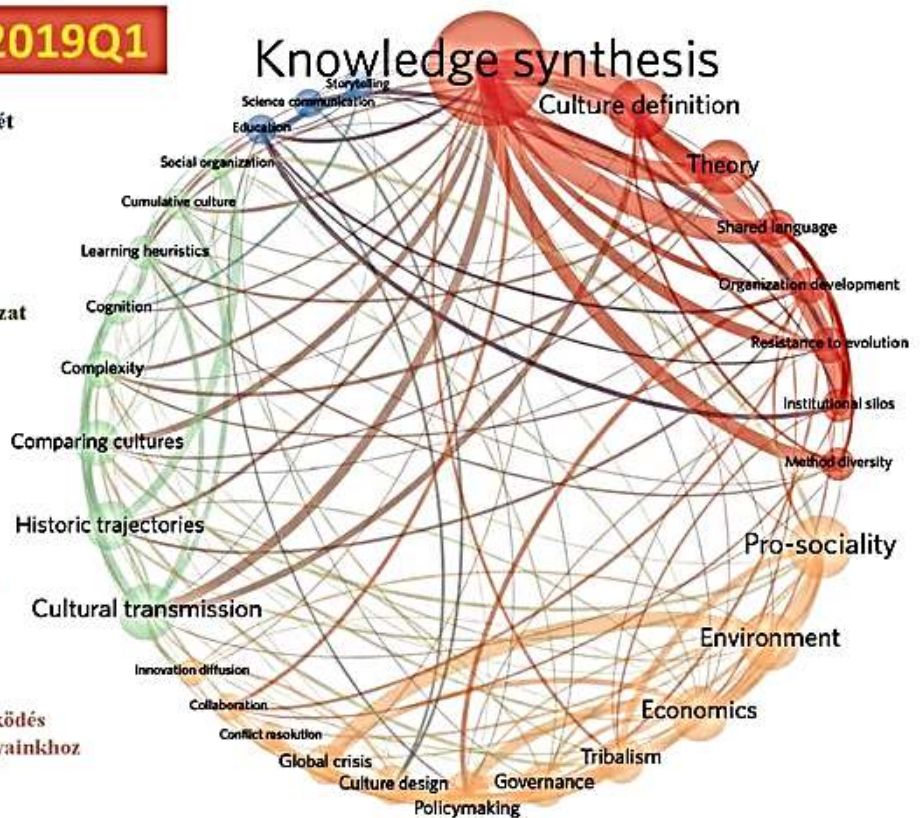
2019Q1

Knowledge synthesis

ét

zat

ködés
vainkhoz

Storytelling
Science communication
Education
Social organization
Cumulative culture
Learning heuristics
Cognition
Complexity
Comparing cultures
Historic trajectories
Cultural transmission
Innovation diffusion
Collaboration
Conflict resolution
Global crisis
Culture design
Policymaking
Governance
Tribalism
Economics
Environment
Pro-sociality
Method diversity
Institutional silos
Resistance to evolution
Organization development
Shared language
Theory
Culture definition